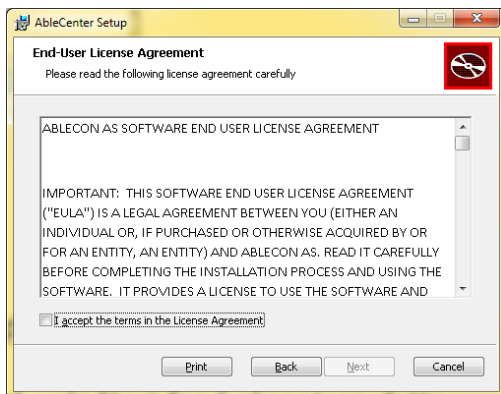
AbleCenter Setup

End-User License Agreement

Please read the following license agreement carefully

ABLECON AS SOFTWARE END USER LICENSE AGREEMENT

IMPORTANT: THIS SOFTWARE END USER LICENSE AGREEMENT ("EULA") IS A LEGAL AGREEMENT BETWEEN YOU (EITHER AN INDIVIDUAL OR, IF PURCHASED OR OTHERWISE ACQUIRED BY OR FOR AN ENTITY, AN ENTITY) AND ABLECON AS. READ IT CAREFULLY BEFORE COMPLETING THE INSTALLATION PROCESS AND USING THE SOFTWARE. IT PROVIDES A LICENSE TO USE THE SOFTWARE AND

I accept the terms in the License Agreement

Print Back Next Cancel